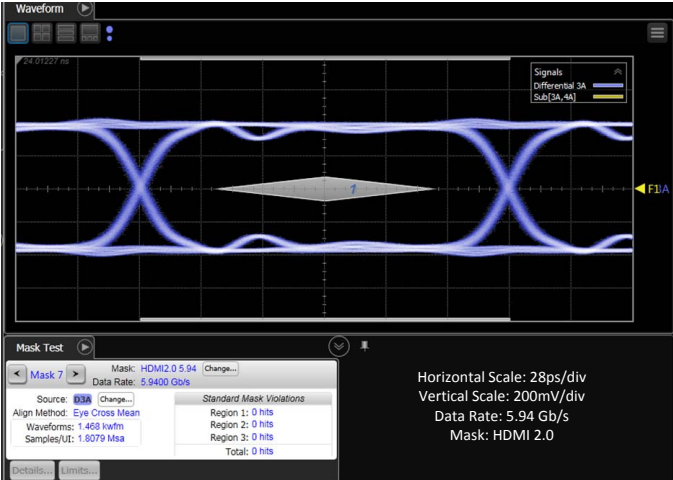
Waveform

24.01227 ns

Signals
Differential 3A
Sub[3A,4A]

1

F1 3A

Mask Test

Mask 7
Mask: HDMI2.0 5.94 Change...
Data Rate: 5.9400 Gb/s

Source: D3A Change...
Align Method: Eye Cross Mean
Waveforms: 1.468 kwfm
Samples/UI: 1.8079 Msa

Standard Mask Violations
Region 1: 0 hits
Region 2: 0 hits
Region 3: 0 hits
Total: 0 hits

Details... Limits...

Horizontal Scale: 28ps/div
Vertical Scale: 200mV/div
Data Rate: 5.94 Gb/s
Mask: HDMI 2.0